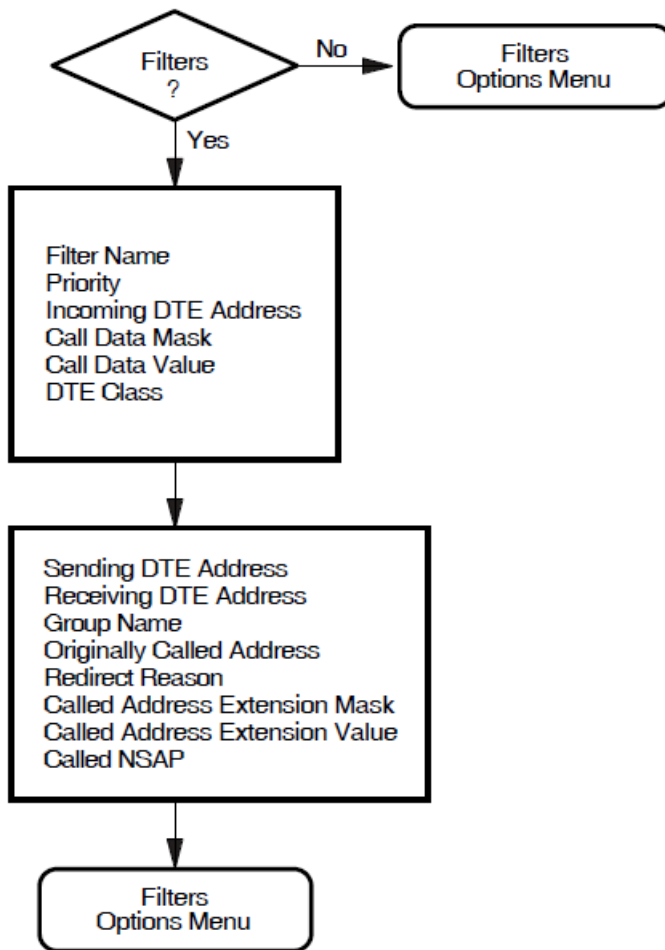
Filters
?

No

Filters
Options Menu

Yes

Filter Name
Priority
Incoming DTE Address
Call Data Mask
Call Data Value
DTE Class

Sending DTE Address
Receiving DTE Address
Group Name
Originally Called Address
Redirect Reason
Called Address Extension Mask
Called Address Extension Value
Called NSAP

Filters
Options Menu